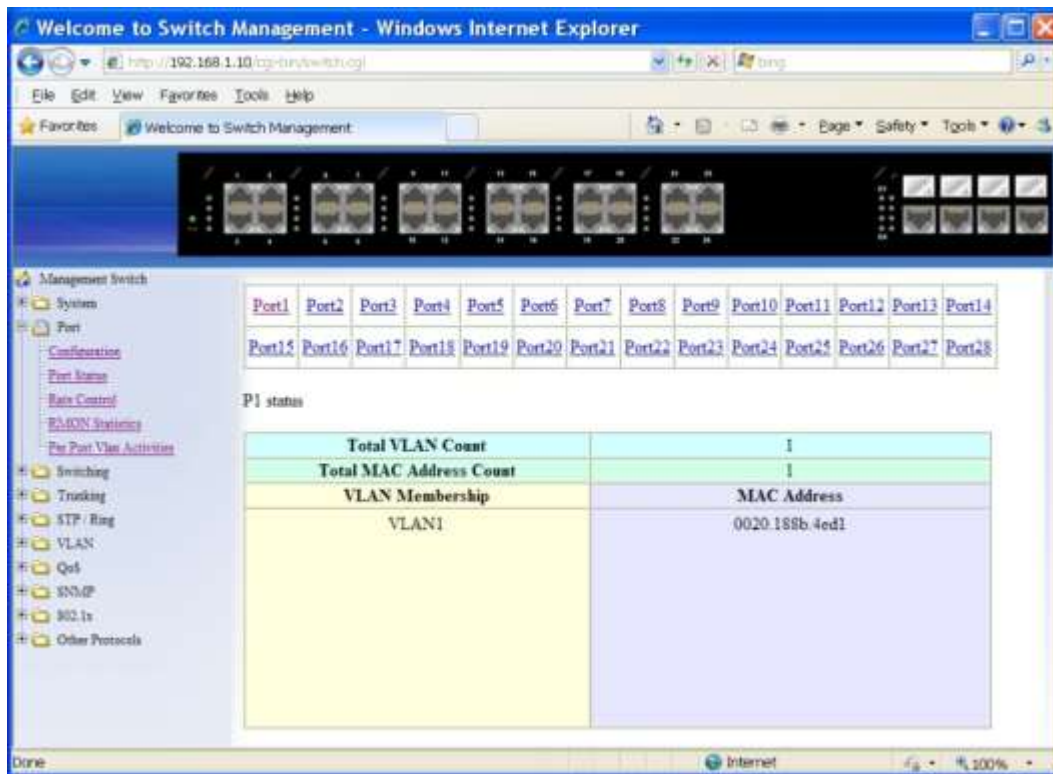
Welcome to Switch Management - Windows Internet Explorer

http://192.168.1.10/cgi-bin/switch.cgi

bing

File Edit View Favorites Tools Help

Favorites

Welcome to Switch Management

Page ▾ Safety ▾ Tools ▾

Management Switch
System
Port
Configuration
Port Status
Rate Control
RMON Statistics
Per Port Vlan Activities
Switching
Trunking
STP / Ring
VLAN
QoS
SNMP
802.1x
Other Protocols

| Port1 | Port2 | Port3 | Port4 | Port5 | Port6 | Port7 | Port8 | Port9 | Port10 | Port11 | Port12 | Port13 | Port14 |
|---|---|---|---|---|---|---|---|---|---|---|---|---|---|
| Port15 | Port16 | Port17 | Port18 | Port19 | Port20 | Port21 | Port22 | Port23 | Port24 | Port25 | Port26 | Port27 | Port28 |

P1 status

| Total VLAN Count | 1 |
|---|---|
| Total MAC Address Count | 1 |
| VLAN Membership | MAC Address |
| VLAN1 | 0020.188b.4ed1 |

Done

Internet

100%